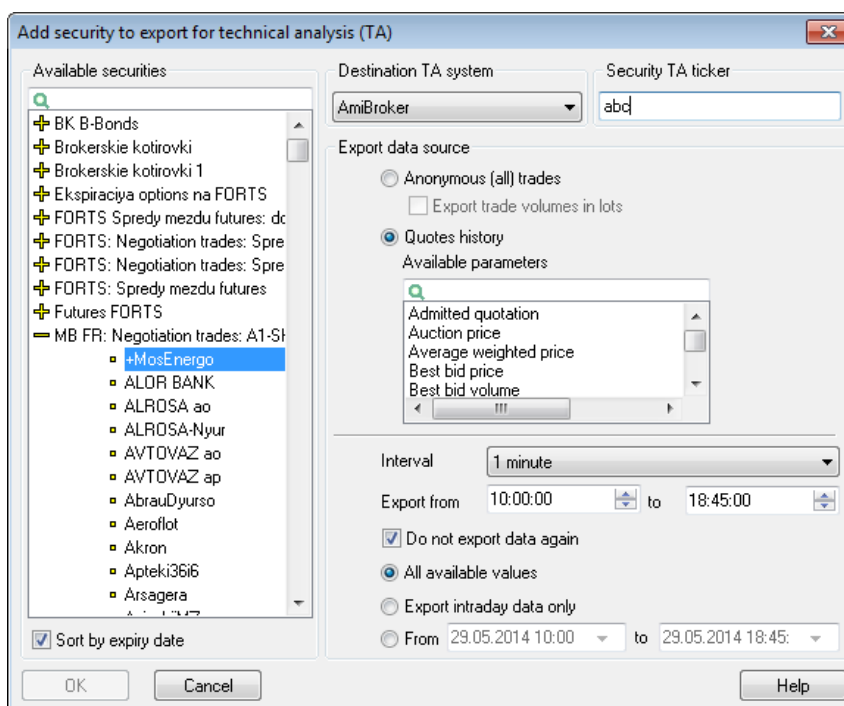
Add security to export for technical analysis (TA)

Available securities

BK B-Bonds
Brokerskie kotirovki
Brokerskie kotirovki 1
Ekspiraciya options na FORTS
FORTS Spredy mezdu futures: dc
FORTS: Negotiation trades: Spre
FORTS: Negotiation trades: Spre
FORTS: Spredy mezdu futures
Futures FORTS
MB FR: Negotiation trades: A1-SH
+MosEnergo
ALOR BANK
ALROSA ao
ALROSA-Nyur
AVTOVAZ ao
AVTOVAZ ap
AbrauDyurso
Aeroflot
Akron
Apteki36i6
Arsagera
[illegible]

Sort by expiry date

Destination TA system
AmiBroker

Security TA ticker
abc

Export data source
Anonymous (all) trades
Export trade volumes in lots
Quotes history
Available parameters
Admitted quotation
Auction price
Average weighted price
Best bid price
Best bid volume

Interval 1 minute
Export from 10:00:00 to 18:45:00
Do not export data again
All available values
Export intraday data only
From 29.05.2014 10:00 to 29.05.2014 18:45:

OK Cancel Help